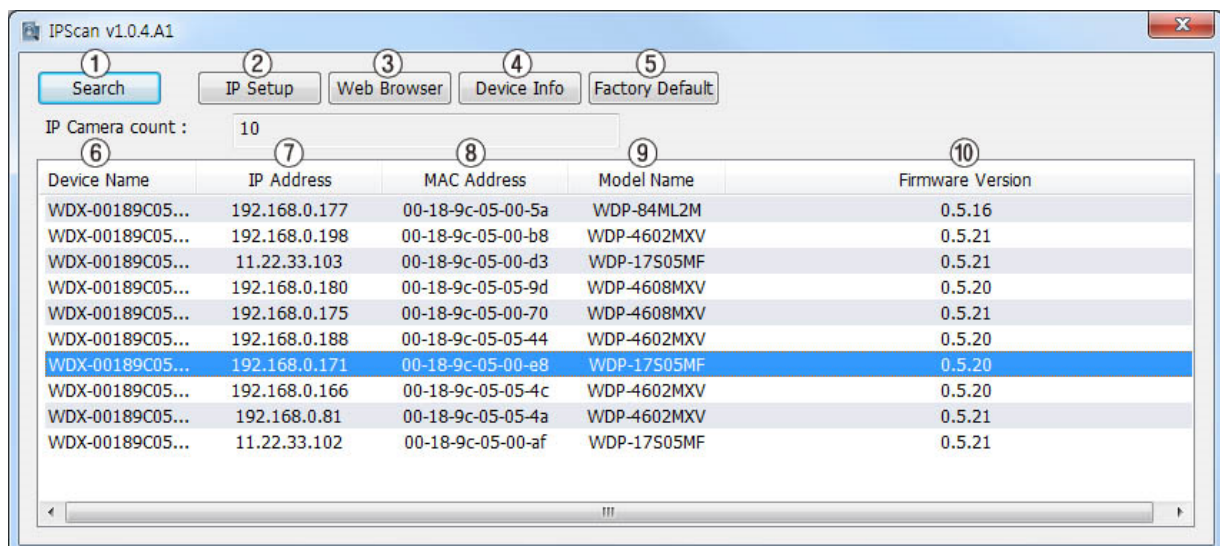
IPScan v1.0.4.A1

① Search ② IP Setup ③ Web Browser ④ Device Info ⑤ Factory Default

IP Camera count : 10

| ⑥ Device Name | ⑦ IP Address | ⑧ MAC Address | ⑨ Model Name | ⑩ Firmware Version |
|---|---|---|---|---|
| WDX-00189C05... | 192.168.0.177 | 00-18-9c-05-00-5a | WDP-84ML2M | 0.5.16 |
| WDX-00189C05... | 192.168.0.198 | 00-18-9c-05-00-b8 | WDP-4602MXV | 0.5.21 |
| WDX-00189C05... | 11.22.33.103 | 00-18-9c-05-00-d3 | WDP-17S05MF | 0.5.21 |
| WDX-00189C05... | 192.168.0.180 | 00-18-9c-05-05-9d | WDP-4608MXV | 0.5.20 |
| WDX-00189C05... | 192.168.0.175 | 00-18-9c-05-00-70 | WDP-4608MXV | 0.5.21 |
| WDX-00189C05... | 192.168.0.188 | 00-18-9c-05-05-44 | WDP-4602MXV | 0.5.20 |
| WDX-00189C05... | 192.168.0.171 | 00-18-9c-05-00-e8 | WDP-17S05MF | 0.5.20 |
| WDX-00189C05... | 192.168.0.166 | 00-18-9c-05-05-4c | WDP-4602MXV | 0.5.20 |
| WDX-00189C05... | 192.168.0.81 | 00-18-9c-05-05-4a | WDP-4602MXV | 0.5.21 |
| WDX-00189C05... | 11.22.33.102 | 00-18-9c-05-00-af | WDP-17S05MF | 0.5.21 |